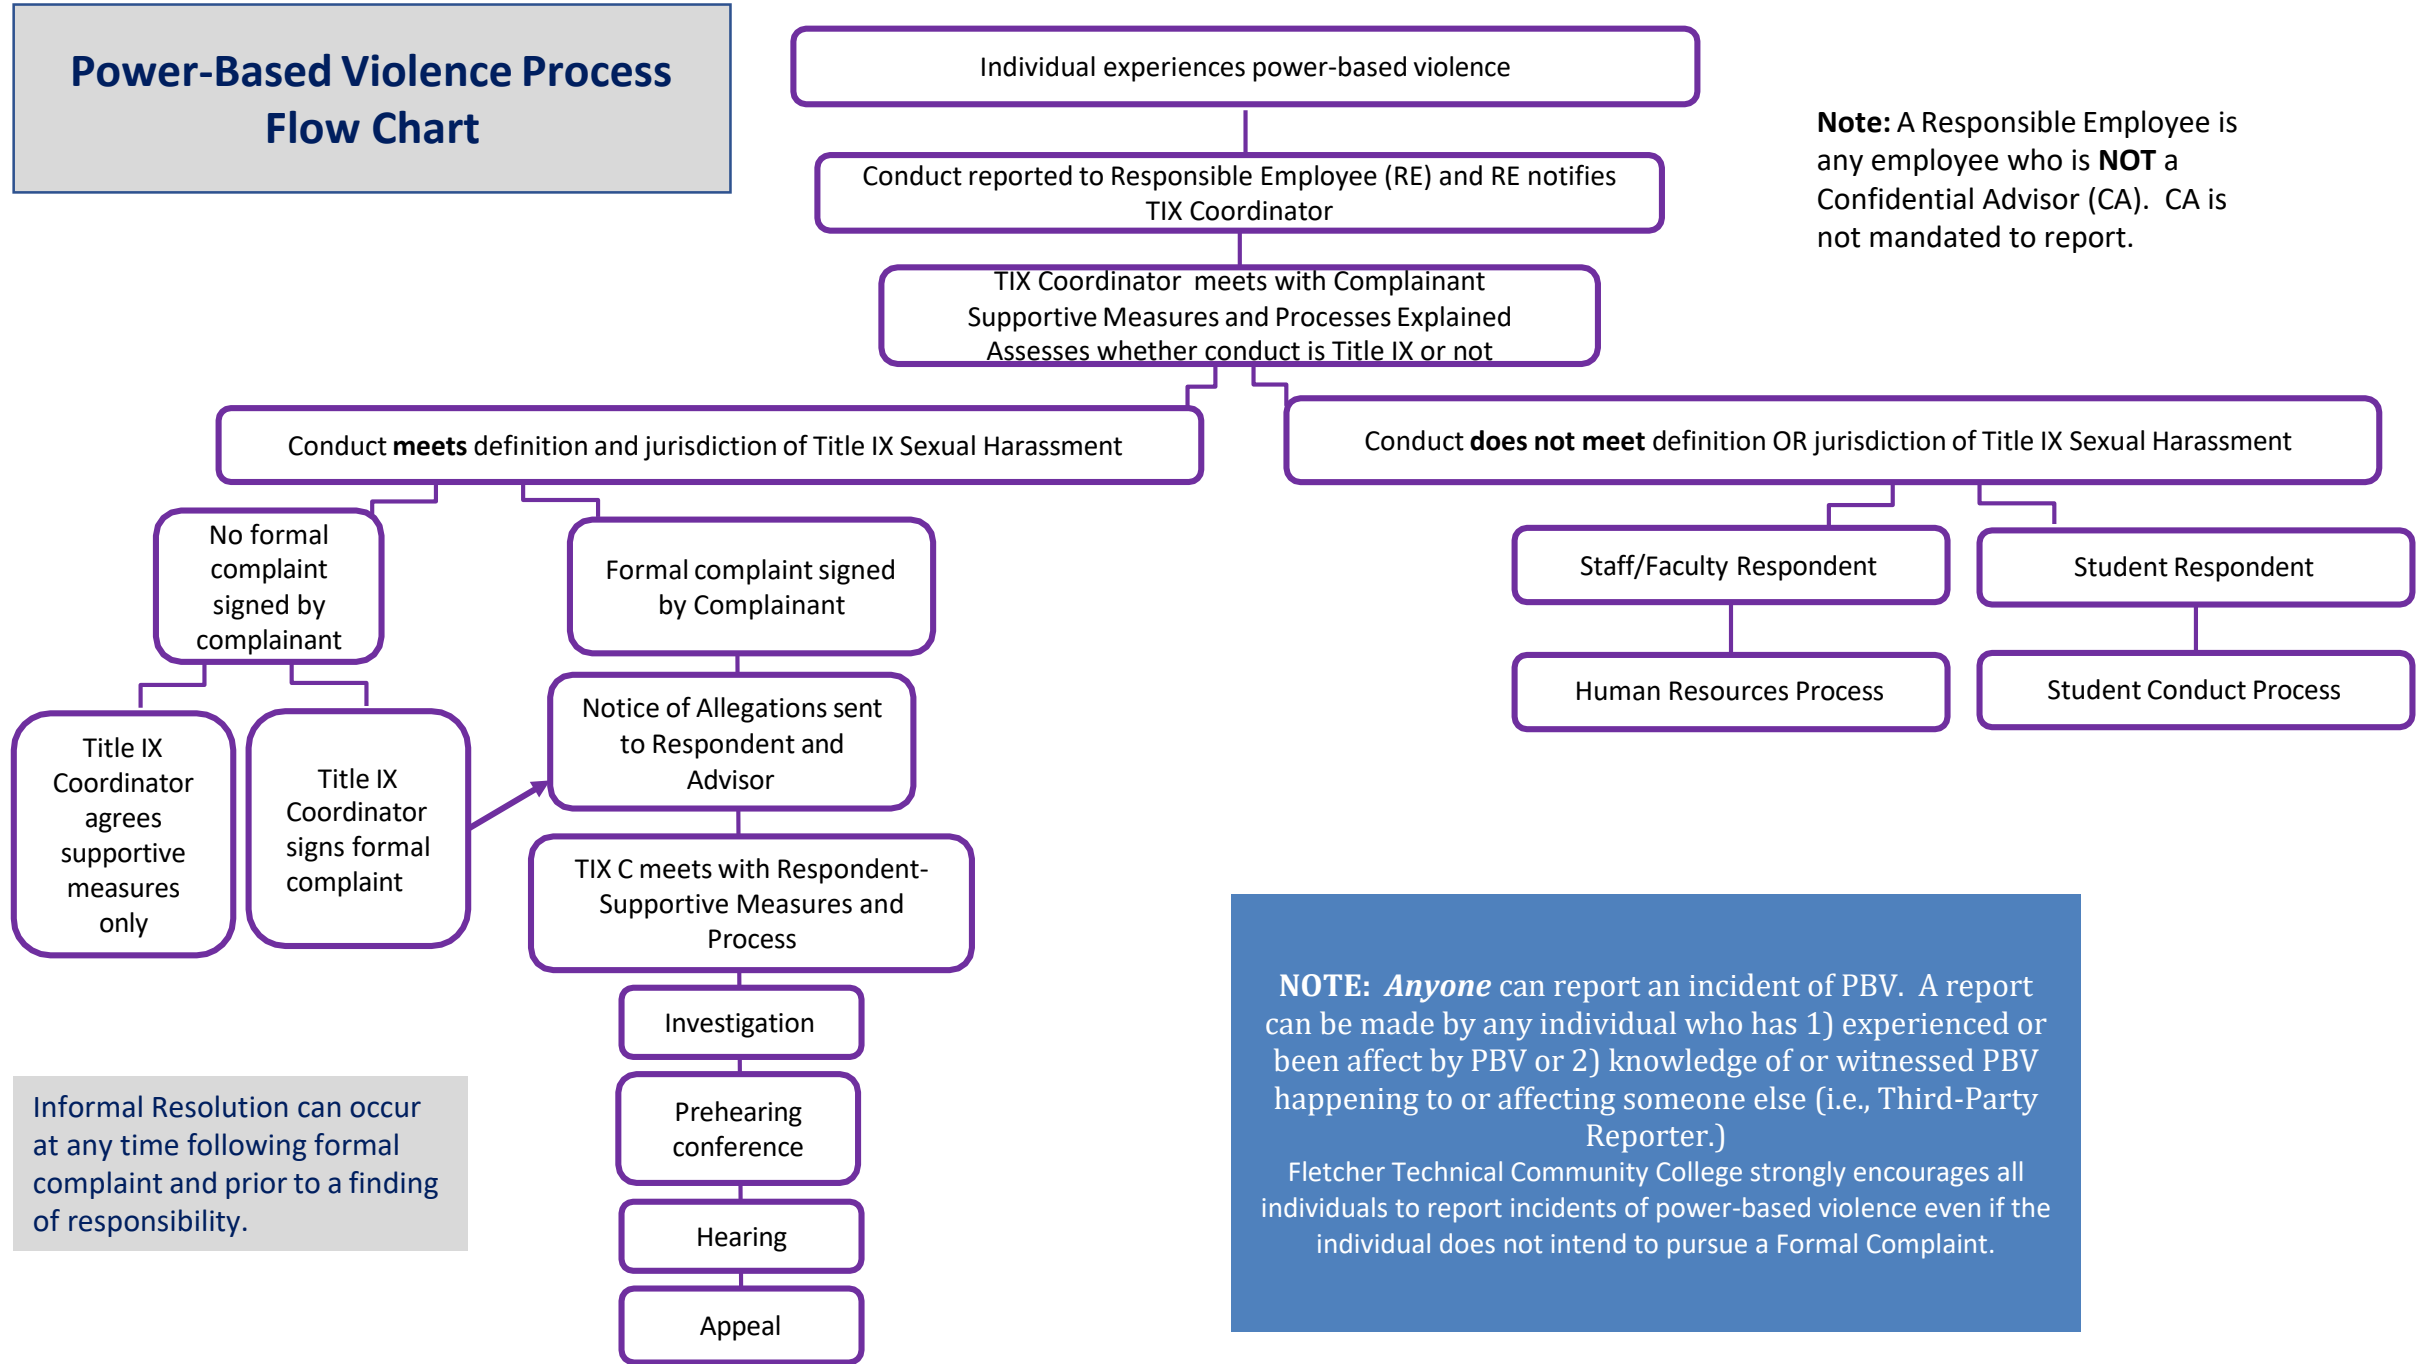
Power-Based Violence Process Flow Chart

Individual experiences power-based violence

Conduct reported to Responsible Employee (RE) and RE notifies TIX Coordinator

TIX Coordinator meets with Complainant
Supportive Measures and Processes Explained
Assesses whether conduct is Title IX or not

Note: A Responsible Employee is any employee who is NOT a Confidential Advisor (CA). CA is not mandated to report.

Conduct **meets** definition and jurisdiction of Title IX Sexual Harassment

Conduct **does not meet** definition OR jurisdiction of Title IX Sexual Harassment

No formal complaint signed by complainant

Formal complaint signed by Complainant

Title IX Coordinator agrees supportive measures only

Title IX Coordinator signs formal complaint

Notice of Allegations sent to Respondent and Advisor

TIX C meets with Respondent- Supportive Measures and Process

Investigation

Prehearing conference

Hearing

Appeal

Staff/Faculty Respondent

Student Respondent

Human Resources Process

Student Conduct Process

Informal Resolution can occur at any time following formal complaint and prior to a finding of responsibility.

NOTE: *Anyone* can report an incident of PBV. A report can be made by any individual who has 1) experienced or been affect by PBV or 2) knowledge of or witnessed PBV happening to or affecting someone else (i.e., Third-Party Reporter.)
Fletcher Technical Community College strongly encourages all individuals to report incidents of power-based violence even if the individual does not intend to pursue a Formal Complaint.